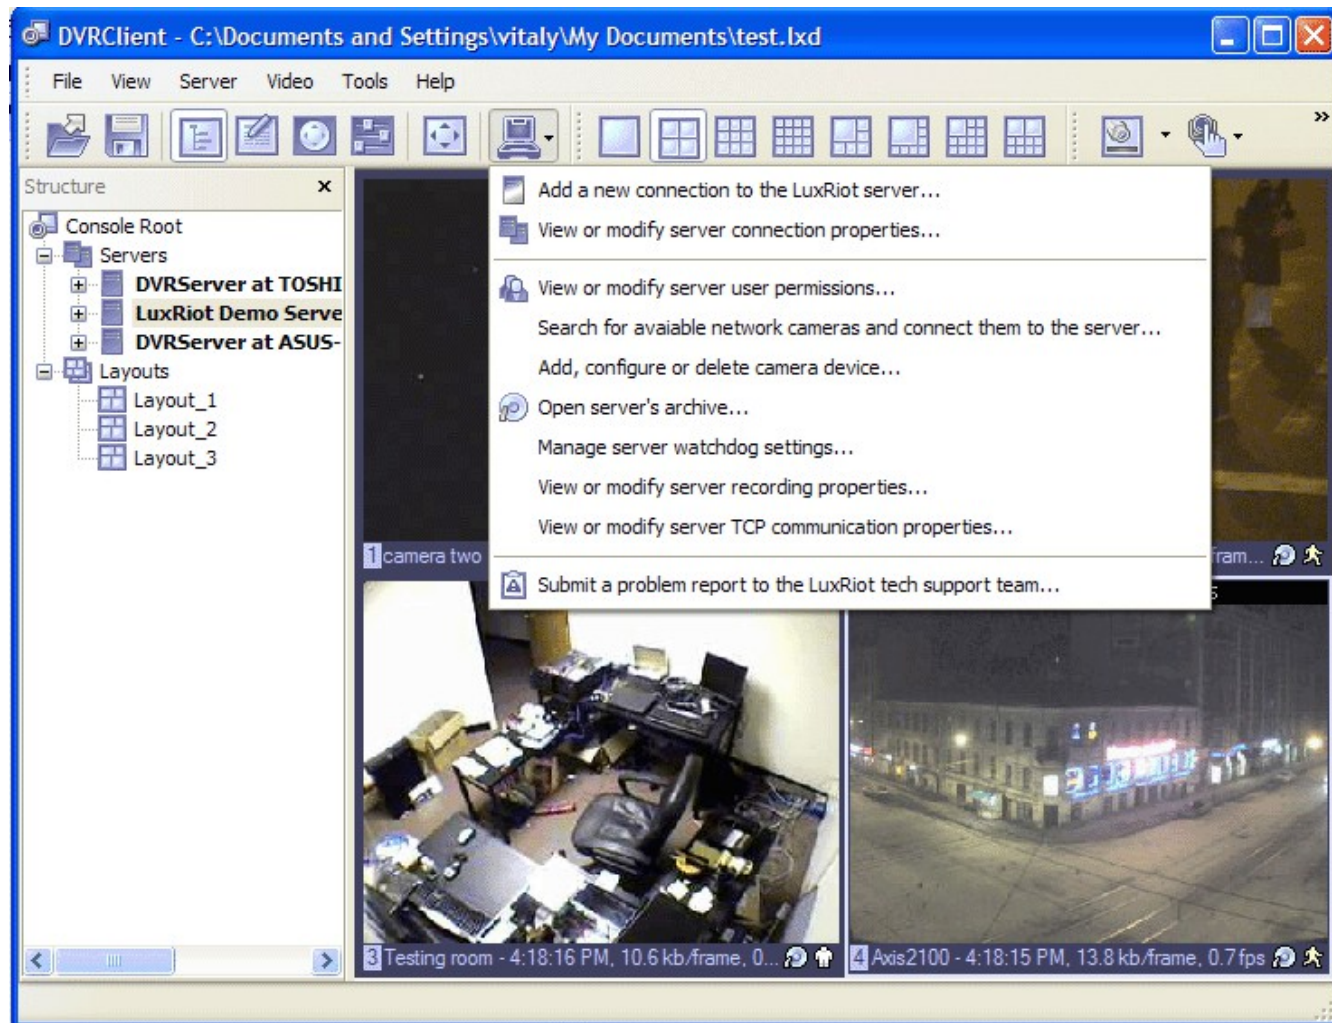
DVRClient - C:\Documents and Settings\vitaly\My Documents\test.lxd

File View Server Video Tools Help

Structure ×

Console Root
Servers
DVRServer at TOSHI
LuxRiot Demo Serve
DVRServer at ASUS-
Layouts
Layout_1
Layout_2
Layout_3

Add a new connection to the LuxRiot server...
View or modify server connection properties...
View or modify server user permissions...
Search for avaiable network cameras and connect them to the server...
Add, configure or delete camera device...
Open server's archive...
Manage server watchdog settings...
View or modify server recording properties...
View or modify server TCP communication properties...
Submit a problem report to the LuxRiot tech support team...

1 camera two
fram...
3 Testing room - 4:18:16 PM, 10.6 kb/frame, 0...
4 Axis2100 - 4:18:15 PM, 13.8 kb/frame, 0.7fps